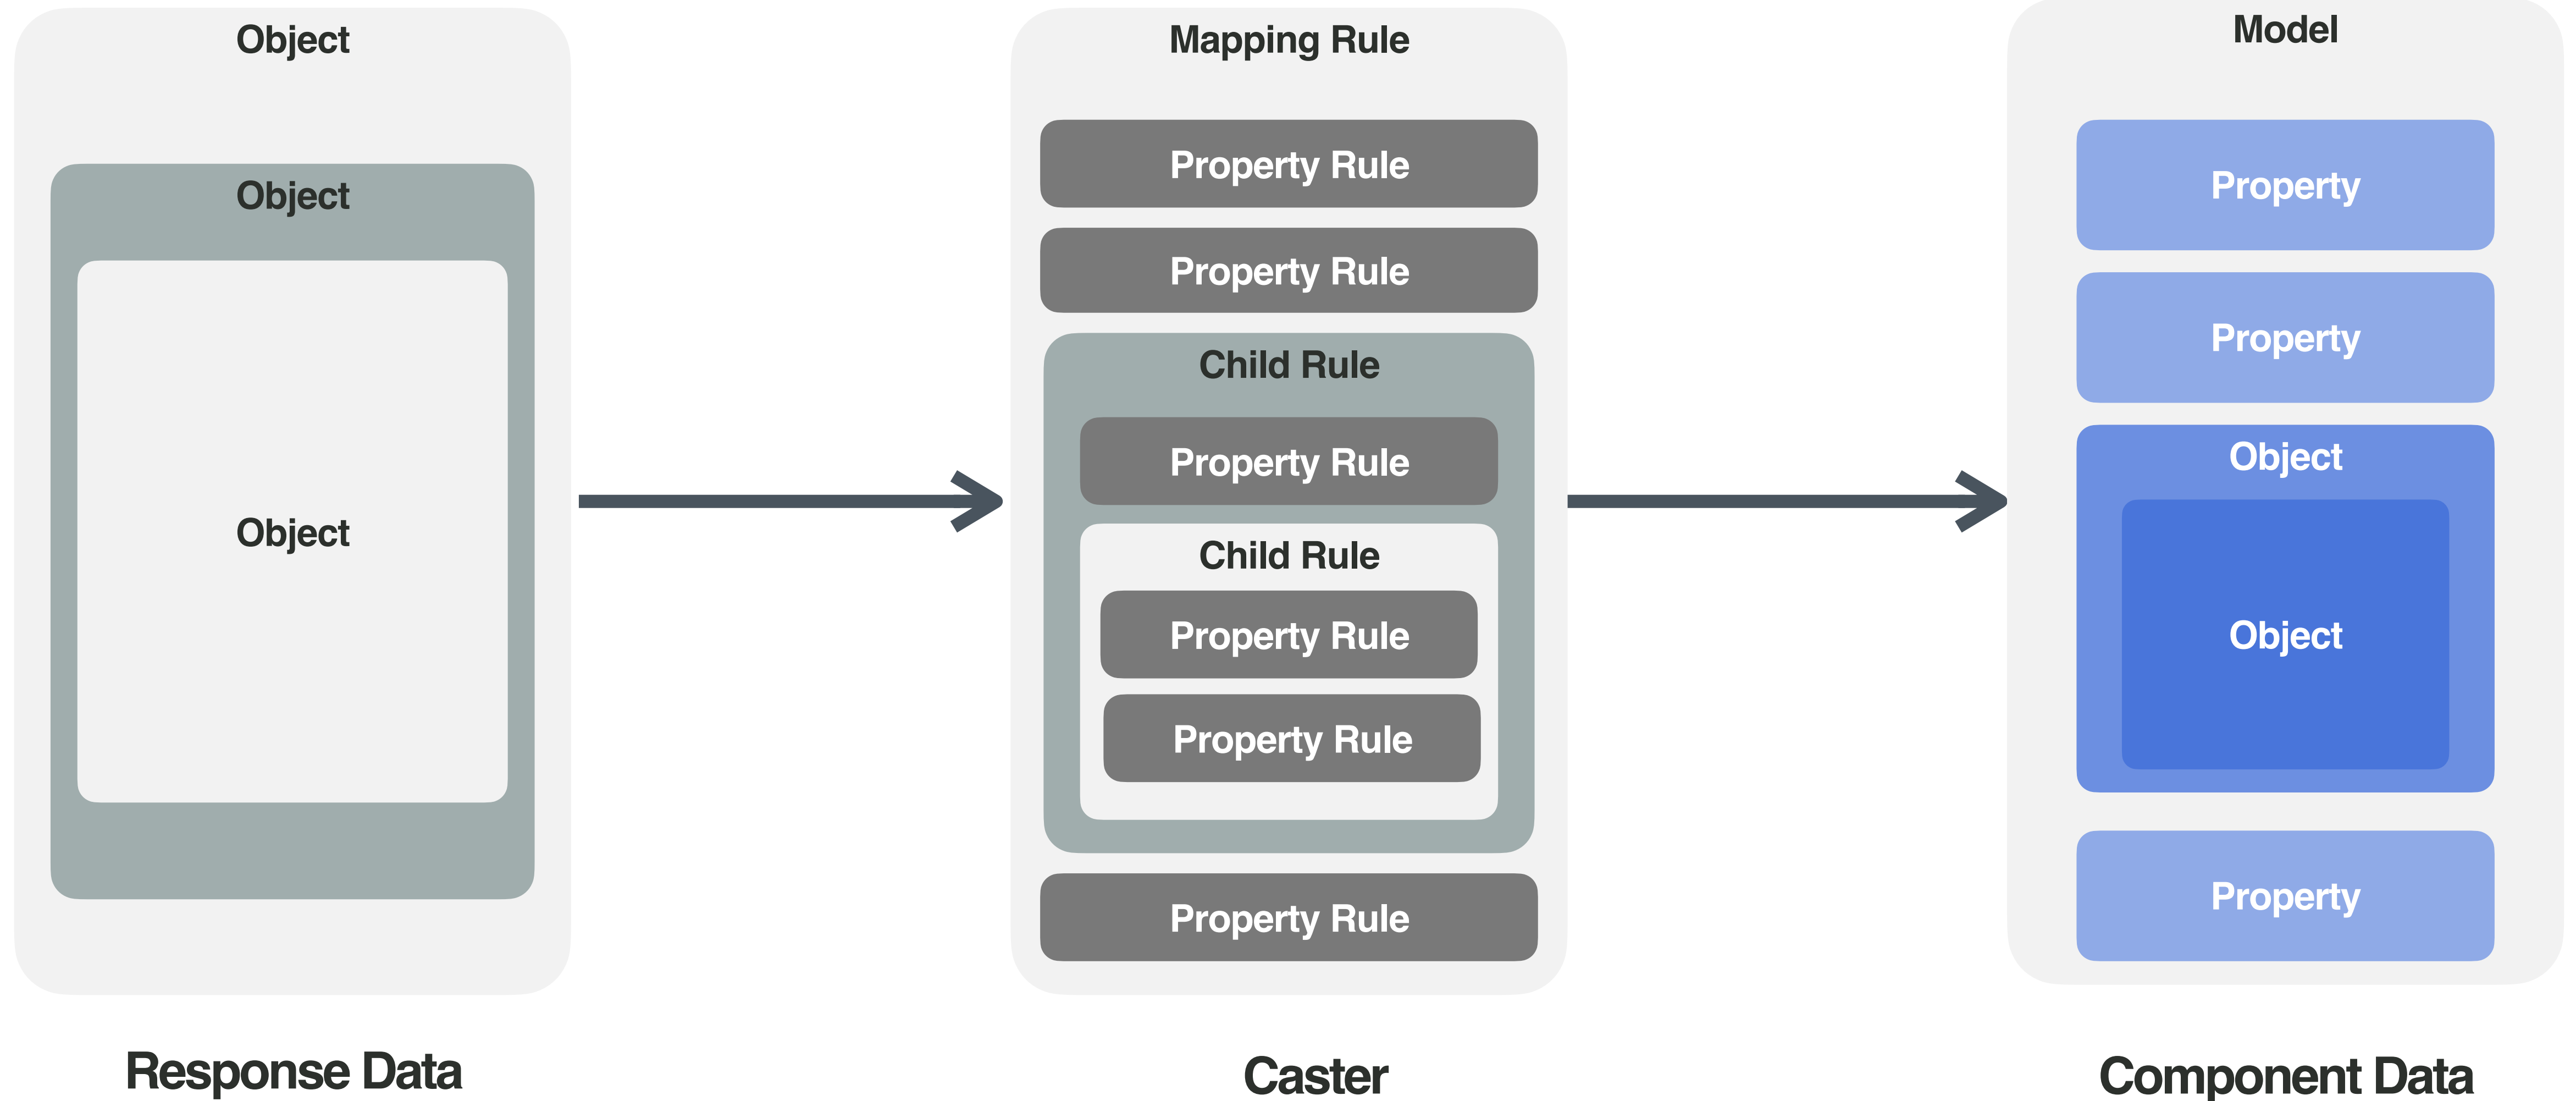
Object

Object

Object

Response Data

Mapping Rule

Property Rule

Property Rule

Child Rule

Property Rule

Child Rule

Property Rule

Property Rule

Property Rule

Caster

Model

Property

Property

Object

Object

Property

Component Data